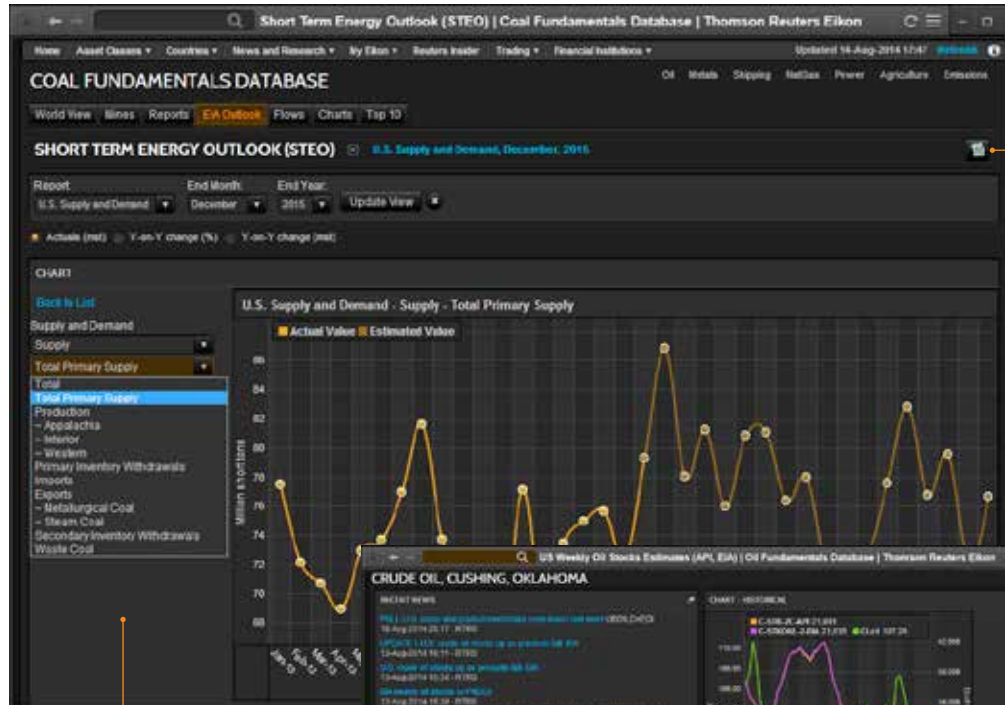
Short Term Energy Outlook (STEO) | Coal Fundamentals Database | Thomson Reuters Eikon

Home Asset Classes ▾ Countries ▾ News and Research ▾ My Eikon ▾ Reuters Insider Trading ▾ Financial Institutions ▾ Updated 14-Aug-2014 17:47 Refresh

COAL FUNDAMENTALS DATABASE

Oil Metals Shipping NatGas Power Agriculture Emissions

World View Mines Reports EIA Outlook Flows Charts Top 10

SHORT TERM ENERGY OUTLOOK (STEO) U.S. Supply and Demand, December, 2015

Report End Month: End Year:
U.S. Supply and Demand December 2015 Update View

Actuals (mst) Y-on-Y change (%) Y-on-Y change (mst)

CHART

Back to List

Supply and Demand

Supply

Total Primary Supply

Total
Total Primary Supply
Production
– Appalachia
– Interior
– Western
Primary Inventory Withdrawals
Imports
Exports
– Metallurgical Coal
– Steam Coal
Secondary Inventory Withdrawals
Waste Coal

U.S. Supply and Demand - Supply - Total Primary Supply

Actual Value Estimated Value

Million s.t tons

86
84
82
80
78
76
74
72
70
68

Jan-13 Feb-13 Mar-13 Apr-13

US Weekly Oil Stocks Estimates (API, EIA) | Oil Fundamentals Database | Thomson Reuters Eikon

CRUDE OIL, CUSHING, OKLAHOMA

RECENT NEWS

CHART - HISTORICAL

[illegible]